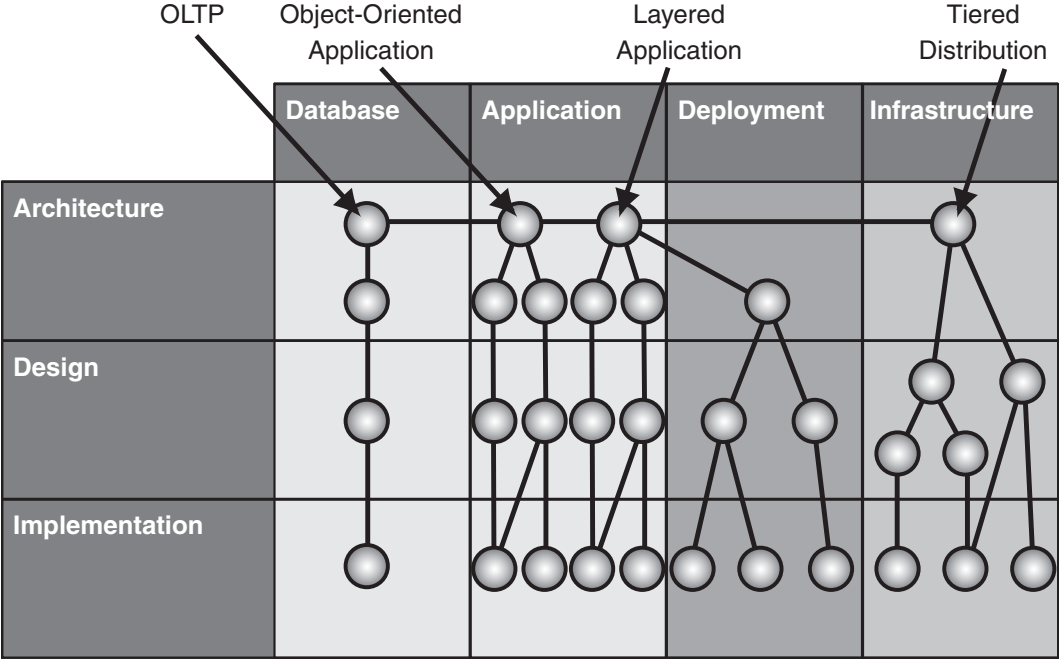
OLTP

Object-Oriented Application

Layered Application

Tiered Distribution

| | Database | Application | Deployment | Infrastructure |
|---|---|---|---|---|
| Architecture | | | | |
| Design | | | | |
| Implementation | | | | |